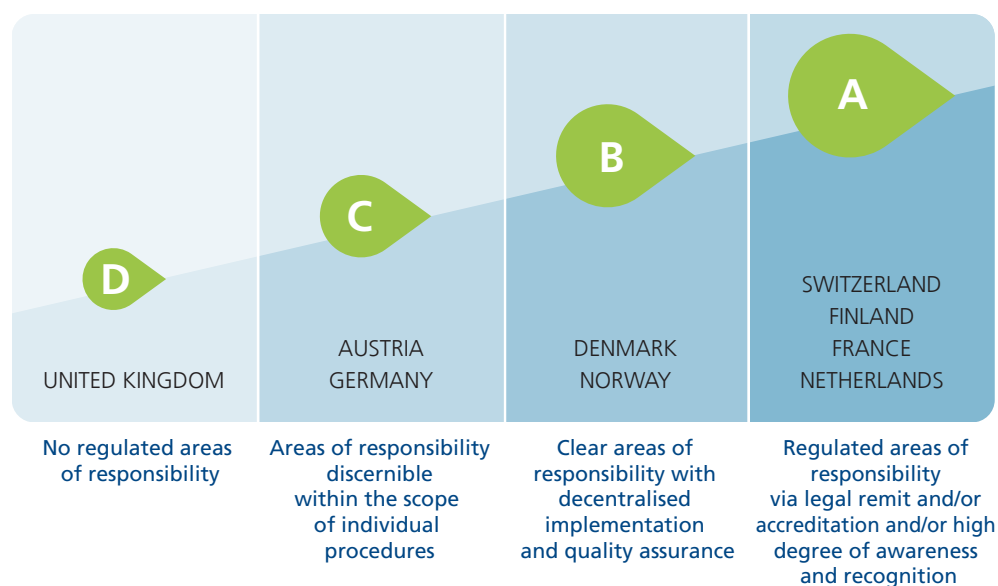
D

UNITED KINGDOM

C

AUSTRIA
GERMANY

B

DENMARK
NORWAY

A

SWITZERLAND
FINLAND
FRANCE
NETHERLANDS

No regulated areas of responsibility

Areas of responsibility discernible within the scope of individual procedures

Clear areas of responsibility with decentralised implementation and quality assurance

Regulated areas of responsibility via legal remit and/or accreditation and/or high degree of awareness and recognition